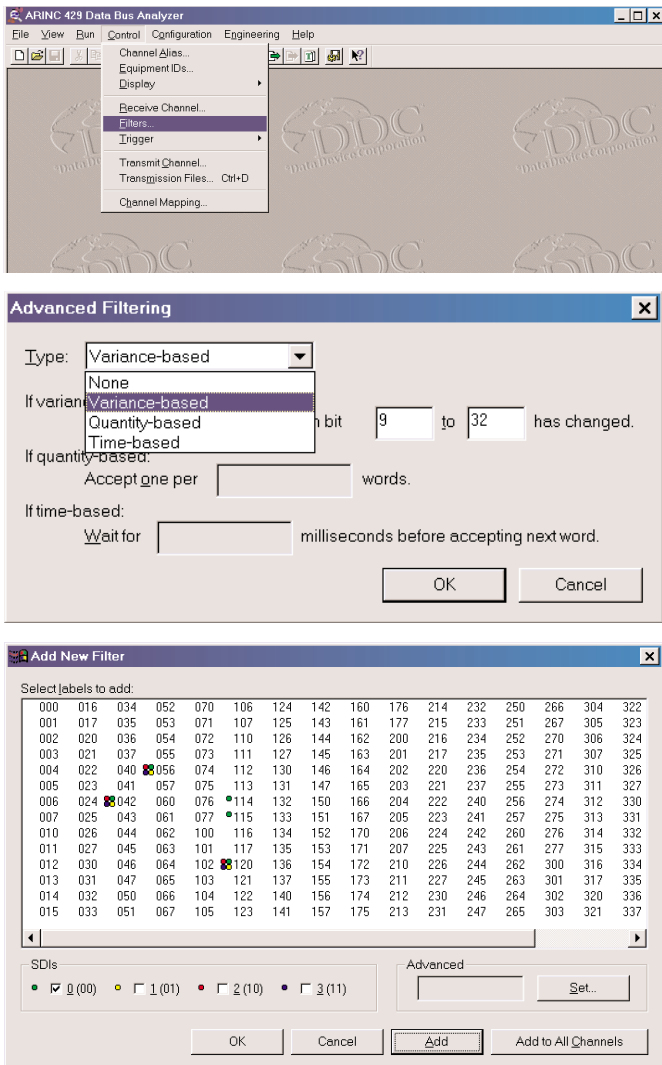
ARINC 429 Data Bus Analyzer

File View Run Control Configuration Engineering Help

Channel Alias...
Equipment IDs...
Display
Receive Channel...
Filters...
Trigger
Transmit Channel...
Transmission Files... Ctrl+D
Channel Mapping...

DDC Data Device Corporation

Advanced Filtering

Type: Variance-based

None
Variance-based
Quantity-based
Time-based

If varian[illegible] bit 9 to 32 has changed.

If quantity-based:
Accept one per words.

If time-based:
Wait for milliseconds before accepting next word.

OK Cancel

Add New Filter

Select labels to add:

| | | | | | | | | | | | | | | | | |
|---|---|---|---|---|---|---|---|---|---|---|---|---|---|---|---|---|
| 000 | 016 | 034 | 052 | 070 | 106 | 124 | 142 | 160 | 176 | 214 | 232 | 250 | 266 | 304 | 322 |
| 001 | 017 | 035 | 053 | 071 | 107 | 125 | 143 | 161 | 177 | 215 | 233 | 251 | 267 | 305 | 323 |
| 002 | 020 | 036 | 054 | 072 | 110 | 126 | 144 | 162 | 200 | 216 | 234 | 252 | 270 | 306 | 324 |
| 003 | 021 | 037 | 055 | 073 | 111 | 127 | 145 | 163 | 201 | 217 | 235 | 253 | 271 | 307 | 325 |
| 004 | 022 | 040 | 056 | 074 | 112 | 130 | 146 | 164 | 202 | 220 | 236 | 254 | 272 | 310 | 326 |
| 005 | 023 | 041 | 057 | 075 | 113 | 131 | 147 | 165 | 203 | 221 | 237 | 255 | 273 | 311 | 327 |
| 006 | 024 | 042 | 060 | 076 | 114 | 132 | 150 | 166 | 204 | 222 | 240 | 256 | 274 | 312 | 330 |
| 007 | 025 | 043 | 061 | 077 | 115 | 133 | 151 | 167 | 205 | 223 | 241 | 257 | 275 | 313 | 331 |
| 010 | 026 | 044 | 062 | 100 | 116 | 134 | 152 | 170 | 206 | 224 | 242 | 260 | 276 | 314 | 332 |
| 011 | 027 | 045 | 063 | 101 | 117 | 135 | 153 | 171 | 207 | 225 | 243 | 261 | 277 | 315 | 333 |
| 012 | 030 | 046 | 064 | 102 | 120 | 136 | 154 | 172 | 210 | 226 | 244 | 262 | 300 | 316 | 334 |
| 013 | 031 | 047 | 065 | 103 | 121 | 137 | 155 | 173 | 211 | 227 | 245 | 263 | 301 | 317 | 335 |
| 014 | 032 | 050 | 066 | 104 | 122 | 140 | 156 | 174 | 212 | 230 | 246 | 264 | 302 | 320 | 336 |
| 015 | 033 | 051 | 067 | 105 | 123 | 141 | 157 | 175 | 213 | 231 | 247 | 265 | 303 | 321 | 337 |

SDIs
0 (00) 1 (01) 2 (10) 3 (11)

Advanced
Set...

OK Cancel Add Add to All Channels